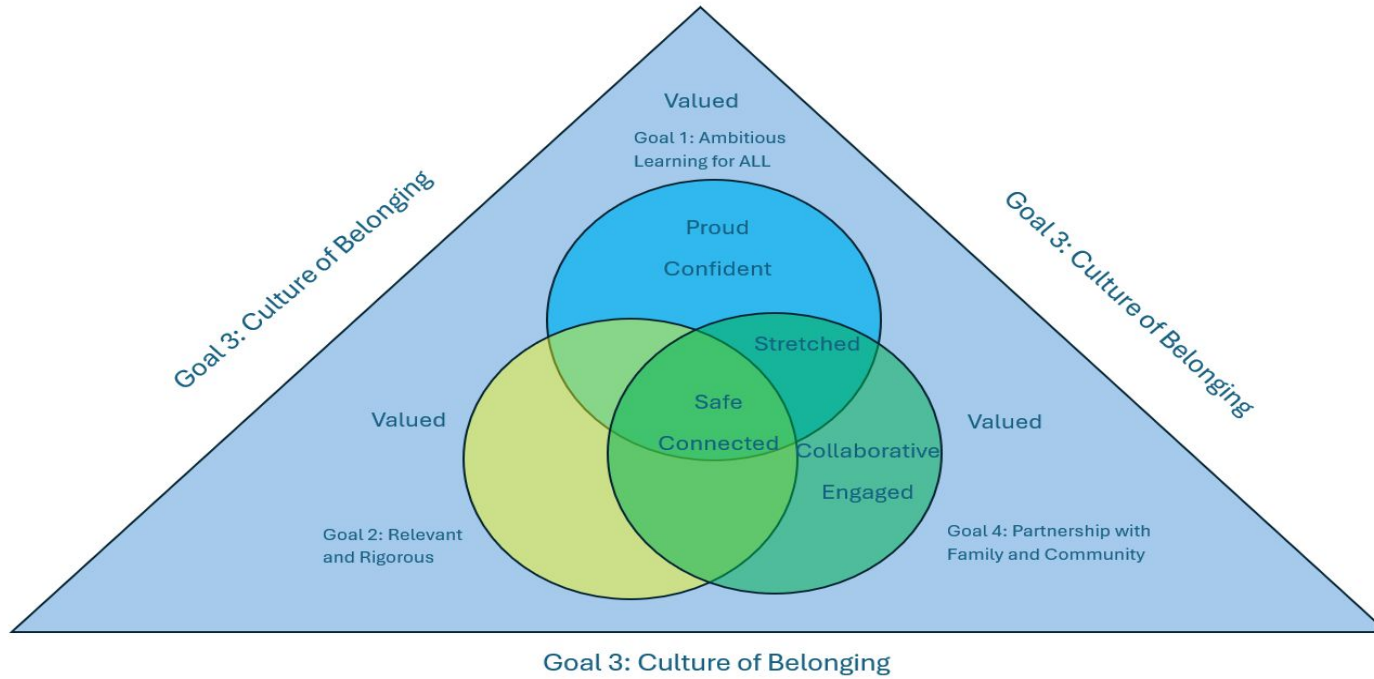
Valued

Goal 1: Ambitious Learning for ALL

Goal 3: Culture of Belonging

Goal 3: Culture of Belonging

Proud

Confident

Stretched

Safe

Connected

Collaborative

Engaged

Valued

Valued

Goal 2: Relevant and Rigorous

Goal 4: Partnership with Family and Community

Goal 3: Culture of Belonging